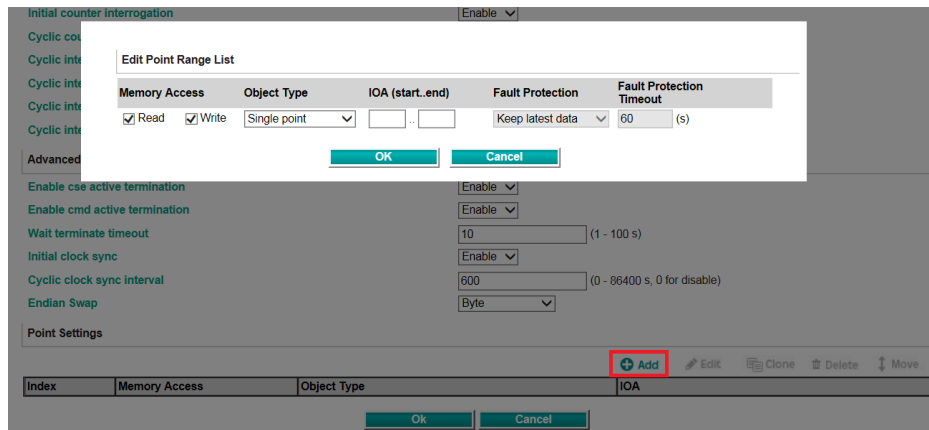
Initial counter interrogation
Enable

Cyclic cou
Cyclic inte
Cyclic inte
Cyclic inte
Cyclic inte

Edit Point Range List

| Memory Access | Object Type | IOA (start..end) | Fault Protection | Fault Protection Timeout |
|---|---|---|---|---|
| Read Write | Single point | .. | Keep latest data | 60 (s) |

OK Cancel

Advanced

Enable cse active termination
Enable
Enable cmd active termination
Enable
Wait terminate timeout
10 (1 - 100 s)
Initial clock sync
Enable
Cyclic clock sync interval
600 (0 - 86400 s, 0 for disable)
Endian Swap
Byte

Point Settings

Add Edit Clone Delete Move

| Index | Memory Access | Object Type | IOA |
|---|---|---|---|

Ok Cancel